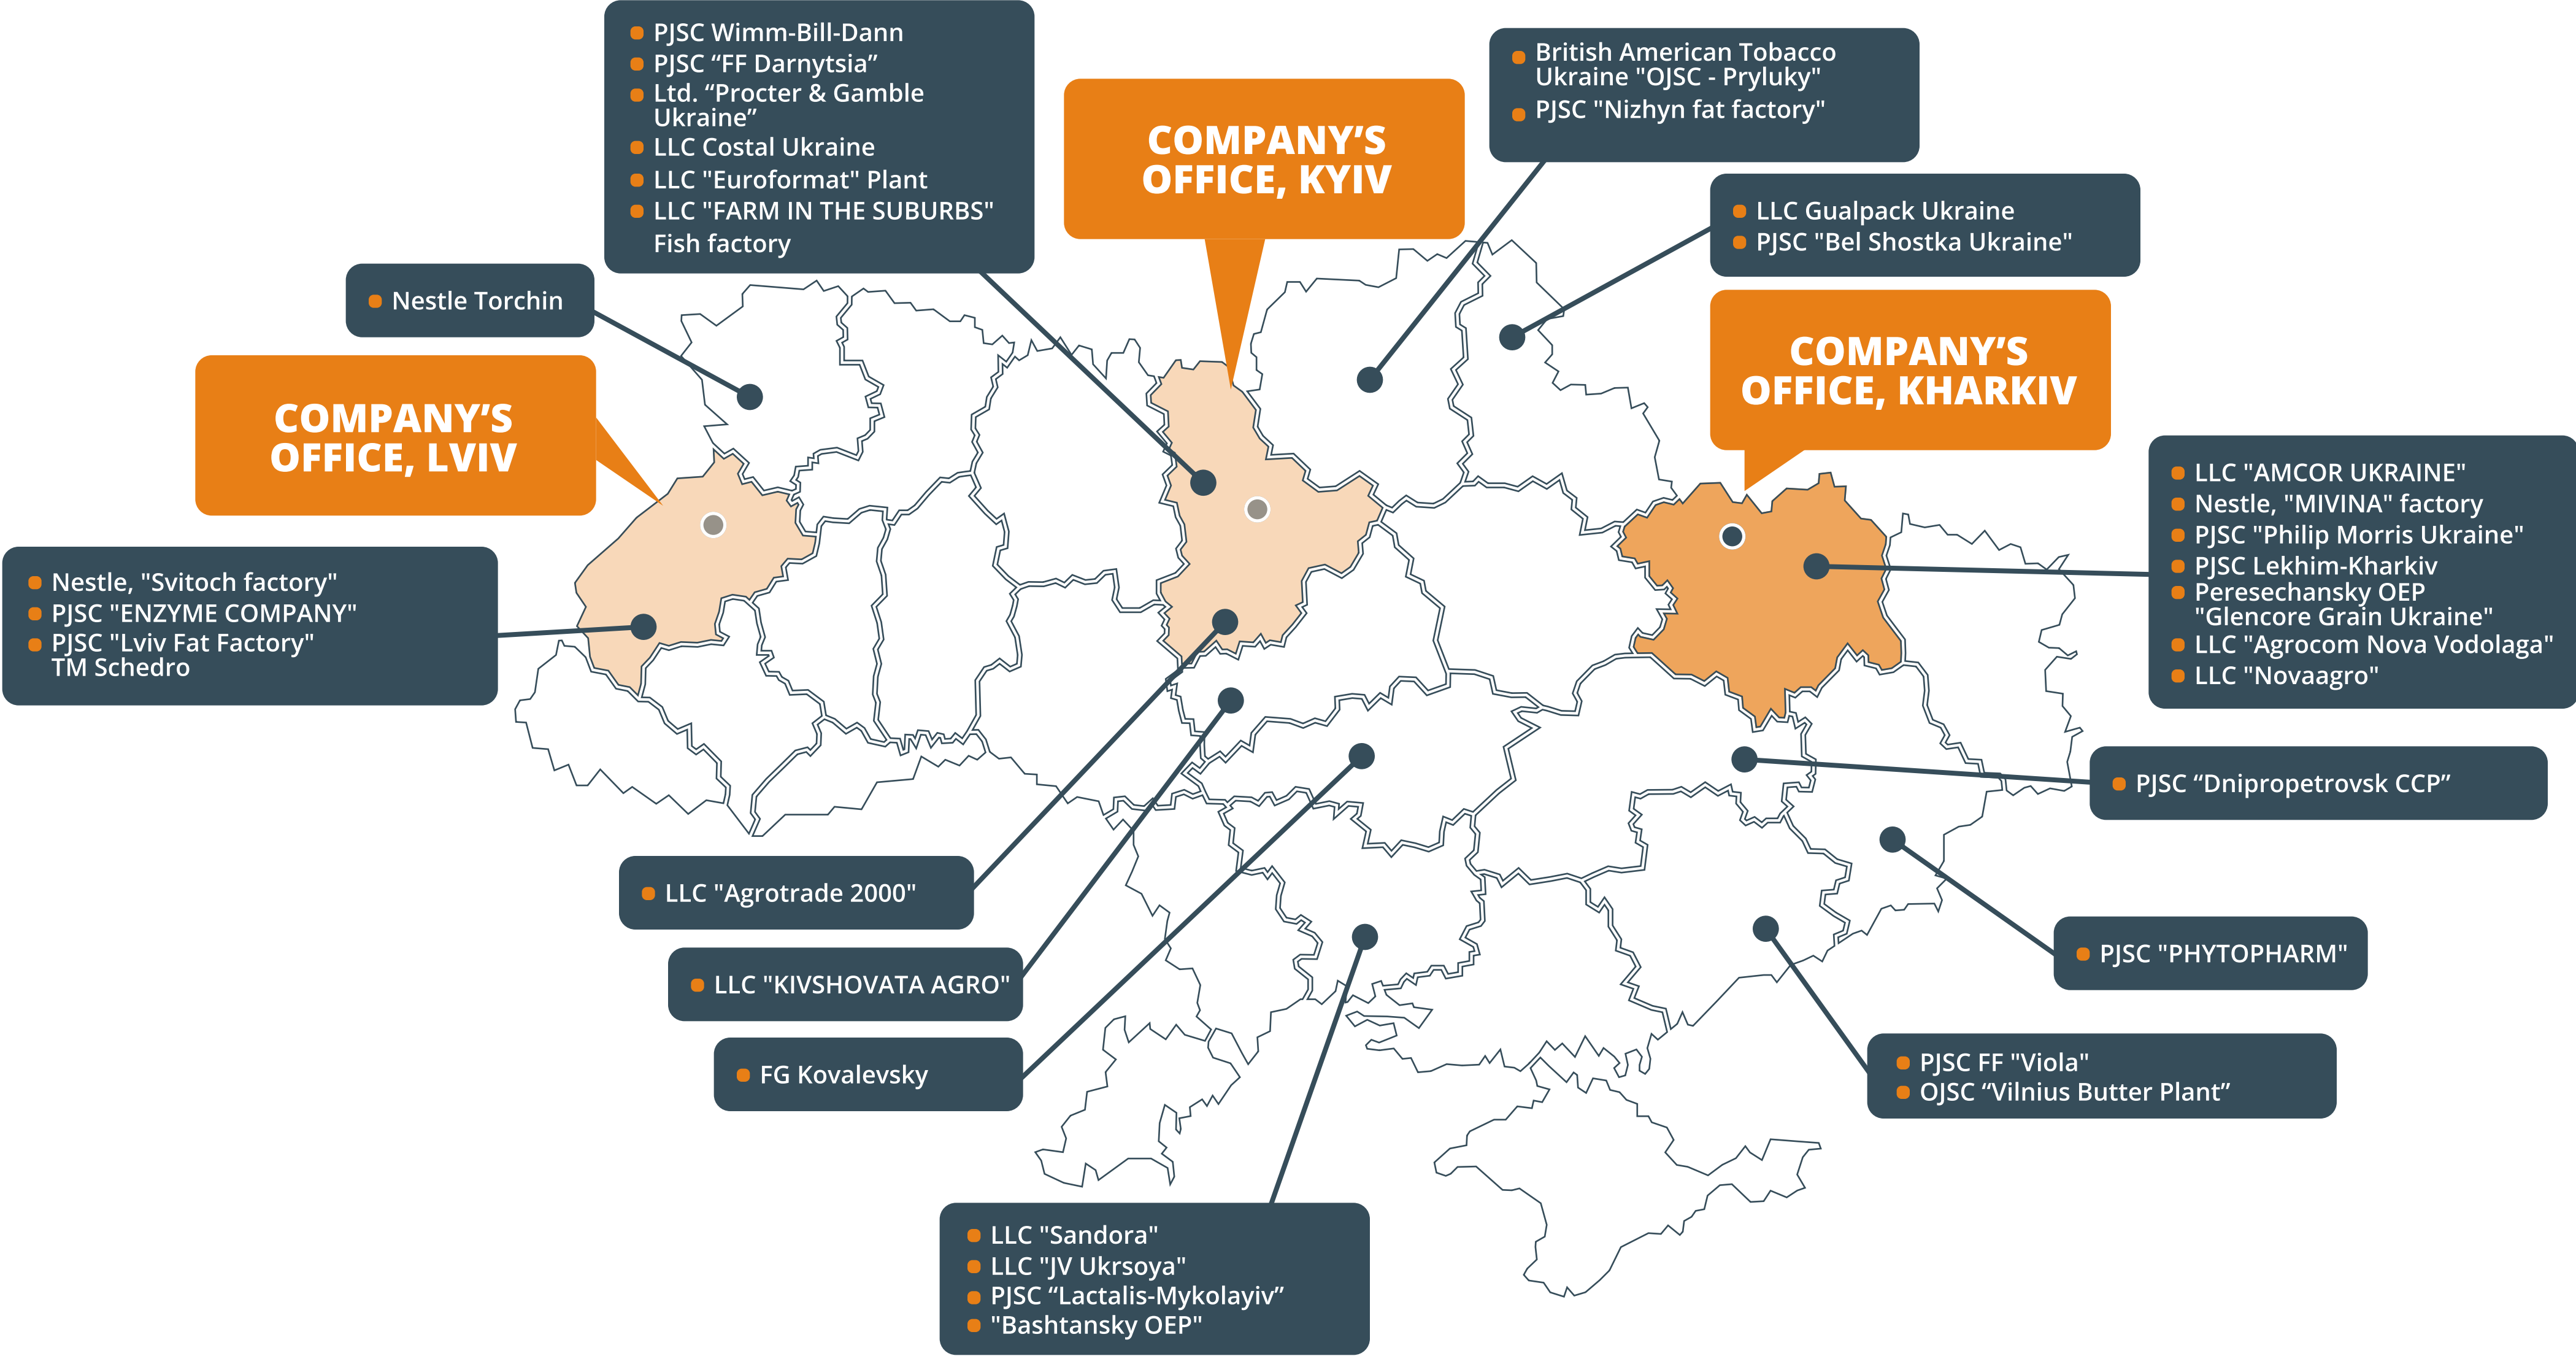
PJSC Wimm-Bill-Dann
PJSC “FF Darnytsia”
Ltd. “Procter & Gamble Ukraine”
LLC Costal Ukraine
LLC "Euroformat" Plant
LLC "FARM IN THE SUBURBS" Fish factory

COMPANY’S OFFICE, KYIV

British American Tobacco Ukraine "OJSC - Pryluky"
PJSC "Nizhyn fat factory"

LLC Gualpack Ukraine
PJSC "Bel Shostka Ukraine"

Nestle Torchin

COMPANY’S OFFICE, KHARKIV

COMPANY’S OFFICE, LVIV

LLC "AMCOR UKRAINE"
Nestle, "MIVINA" factory
PJSC "Philip Morris Ukraine"
PJSC Lekhim-Kharkiv
Peresechansky OEP "Glencore Grain Ukraine"
LLC "Agrocom Nova Vodolaga"
LLC "Novaagro"

Nestle, "Svitoch factory"
PJSC "ENZYME COMPANY"
PJSC "Lviv Fat Factory" TM Schedro

PJSC “Dnipropetrovsk CCP”

LLC "Agrotrade 2000"

LLC "KIVSHOVATA AGRO"

PJSC "PHYTOPHARM"

FG Kovalevsky

PJSC FF "Viola"
OJSC “Vilnius Butter Plant”

LLC "Sandora"
LLC "JV Ukrsoya"
PJSC “Lactalis-Mykolayiv”
"Bashtansky OEP"